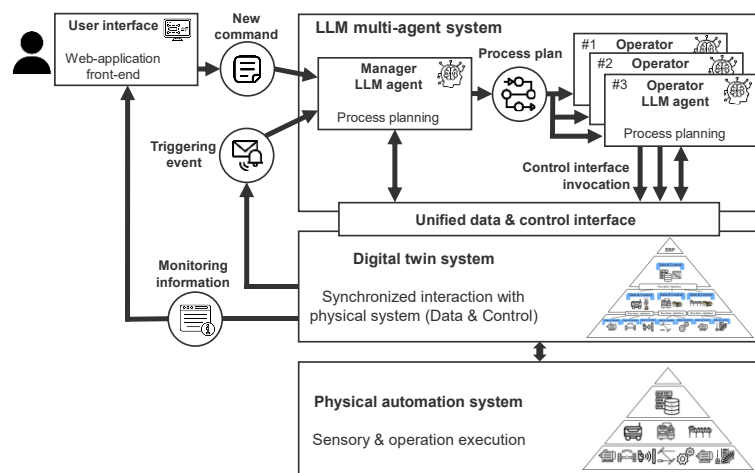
User interface

Web-application front-end

New command

LLM multi-agent system

Manager LLM agent

Process planning

Process plan

#1 Operator

#2 Operator

#3 Operator LLM agent

Process planning

Triggering event

Control interface invocation

Unified data & control interface

Digital twin system

Monitoring information

Synchronized interaction with physical system (Data & Control)

ERP

Physical automation system

Sensory & operation execution